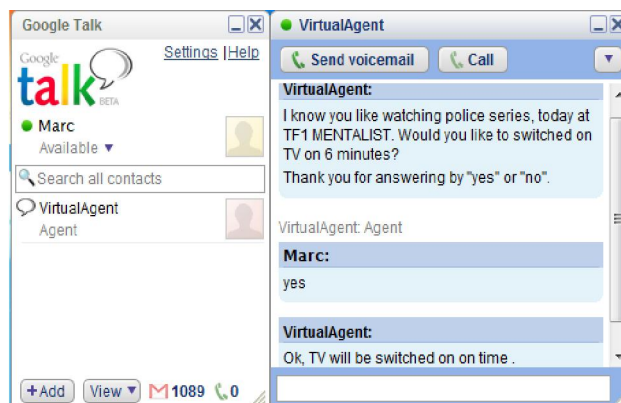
Google Talk

Google talk BETA

Settings | Help

Marc
Available ▼

Search all contacts

VirtualAgent
Agent

+Add View ▼ 1089 0

VirtualAgent

Send voicemail Call

VirtualAgent:
I know you like watching police series, today at TF1 MENTALIST. Would you like to switched on TV on 6 minutes?
Thank you for answering by "yes" or "no".

VirtualAgent: Agent

Marc:
yes

VirtualAgent:
Ok, TV will be switched on on time .